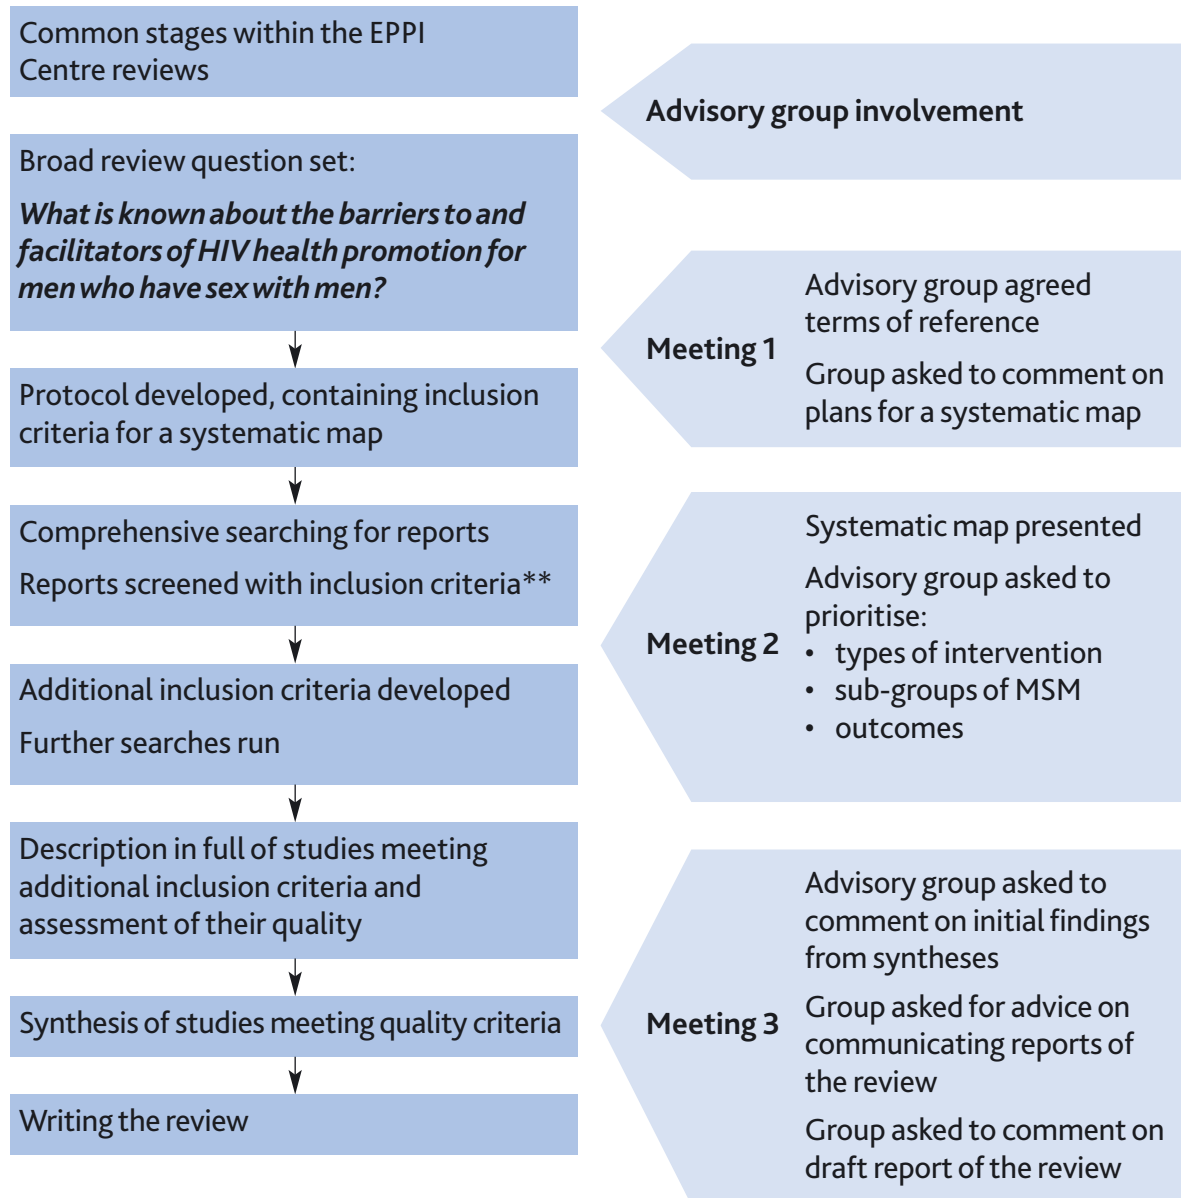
Common stages within the EPPI Centre reviews

Advisory group involvement

Broad review question set:

*What is known about the barriers to and facilitators of HIV health promotion for men who have sex with men?*

Meeting 1

Advisory group agreed terms of reference

Group asked to comment on plans for a systematic map

Protocol developed, containing inclusion criteria for a systematic map

Comprehensive searching for reports

Reports screened with inclusion criteria**

Meeting 2

Systematic map presented

Advisory group asked to prioritise:
- types of intervention
- sub-groups of MSM
- outcomes

Additional inclusion criteria developed

Further searches run

Description in full of studies meeting additional inclusion criteria and assessment of their quality

Synthesis of studies meeting quality criteria

Writing the review

Meeting 3

Advisory group asked to comment on initial findings from syntheses

Group asked for advice on communicating reports of the review

Group asked to comment on draft report of the review